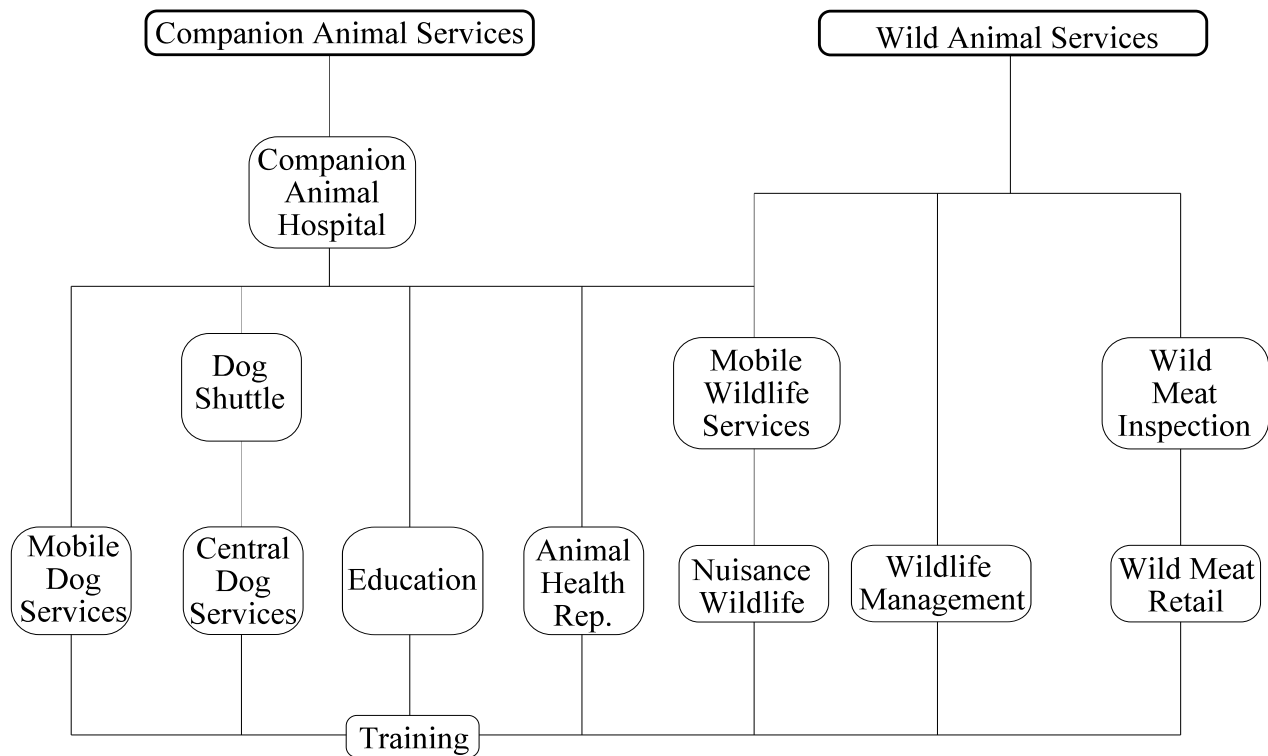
Companion Animal Services

Wild Animal Services

Companion Animal Hospital

Dog Shuttle

Mobile Wildlife Services

Wild Meat Inspection

Mobile Dog Services

Central Dog Services

Education

Animal Health Rep.

Nuisance Wildlife

Wildlife Management

Wild Meat Retail

Training